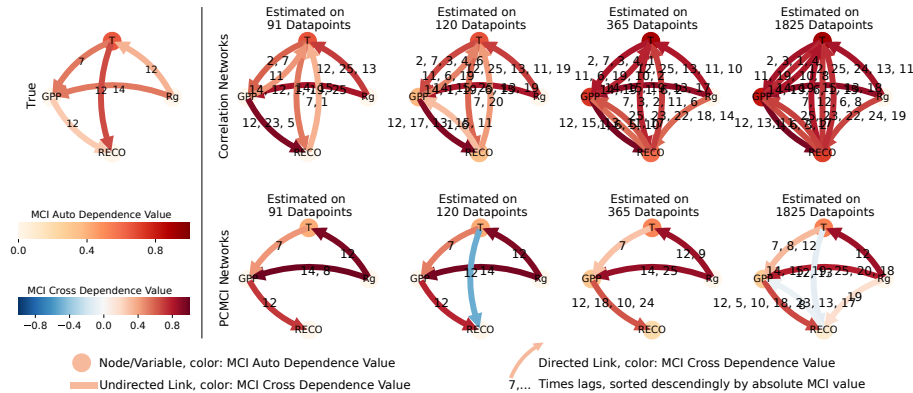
True

T
7
12
GPP
12
14
Rg
12
RECO

Correlation Networks

Estimated on 91 Datapoints
T
2, 7
11
12, 25, 13
GPP
14, 12, 1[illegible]25
Rg
7, 1
12, 23, 5
RECO

Estimated on 120 Datapoints
T
2, 7, 3, 4, 6
11, 6, 19
12, 25, 13, 11, 19
GPP
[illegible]
Rg
7, 20
12, 17, 1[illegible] 11
RECO

Estimated on 365 Datapoints
T
2, 7, 3, 4,
11, 6, 19, 10, 2
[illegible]7, 25, 13, 11, 10
GPP
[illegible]
Rg
7, 3, 2, 11, 6
12, 15, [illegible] 23, 22, 18, 14
RECO

Estimated on 1825 Datapoints
T
2, 3, 1, 4,
11, 19, 10, 8
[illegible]7, 25, 24, 13, 11
GPP
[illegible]
Rg
7, 12, 6, 8
12, 13, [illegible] 23, 22, 24, 19
RECO

PCMCI Networks

Estimated on 91 Datapoints
T
7
12
GPP
14, 8
Rg
12
RECO

Estimated on 120 Datapoints
T
7
12
GPP
12 14
Rg
12
RECO

Estimated on 365 Datapoints
T
7
12, 9
GPP
14, 25
Rg
12, 18, 10, 24
RECO

Estimated on 1825 Datapoints
T
7, 8, 12
12
GPP
14, 1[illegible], 25, 20, 18
Rg
19
12, 5, 10, 18, 2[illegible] 13, 17
RECO

MCI Auto Dependence Value
0.0
0.4
0.8

MCI Cross Dependence Value
−0.8
−0.4
0.0
0.4
0.8

Node/Variable, color: MCI Auto Dependence Value
Undirected Link, color: MCI Cross Dependence Value
Directed Link, color: MCI Cross Dependence Value
7,... Times lags, sorted descendingly by absolute MCI value